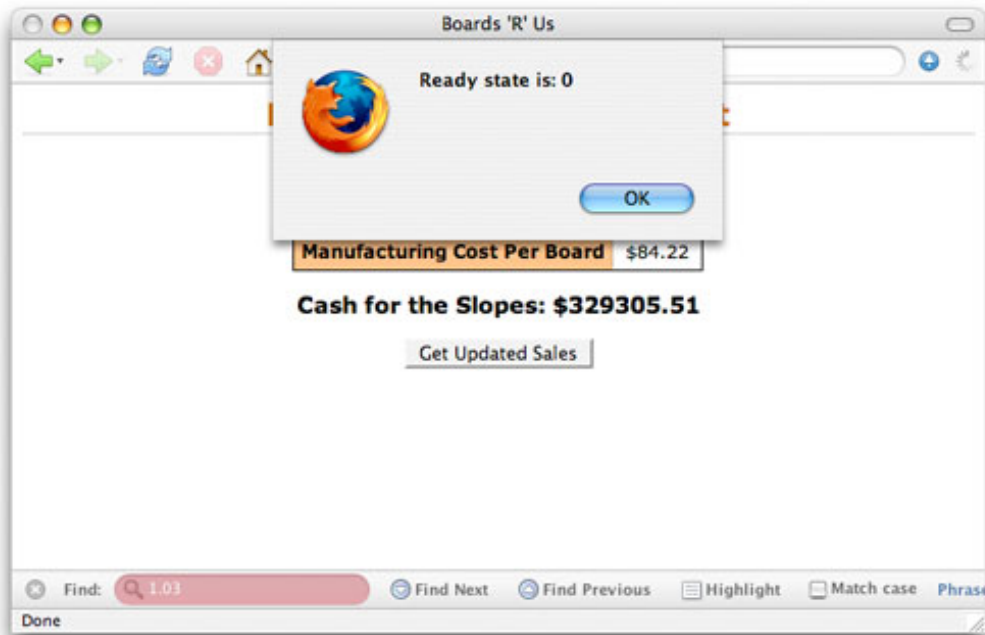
Boards 'R' Us

Ready state is: 0

OK

| Manufacturing Cost Per Board | \$84.22 |
|---|---|

Cash for the Slopes: \$329305.51

Get Updated Sales

Find: 1.03 Find Next Find Previous Highlight Match case Phras

Done